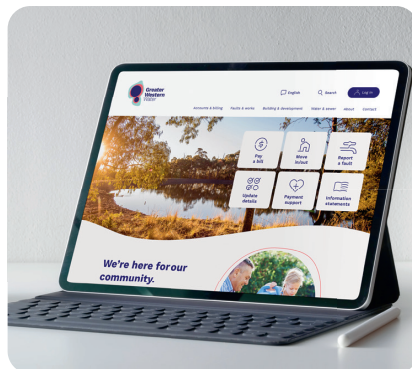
Greater Western Water

English
Search
Log in

Accounts & billing
Faults & works
Building & development
Water & sewer
About
Contact

Pay a bill

Move in/out

Report a fault

Update details

Payment support

Information statements

We're here for our community.